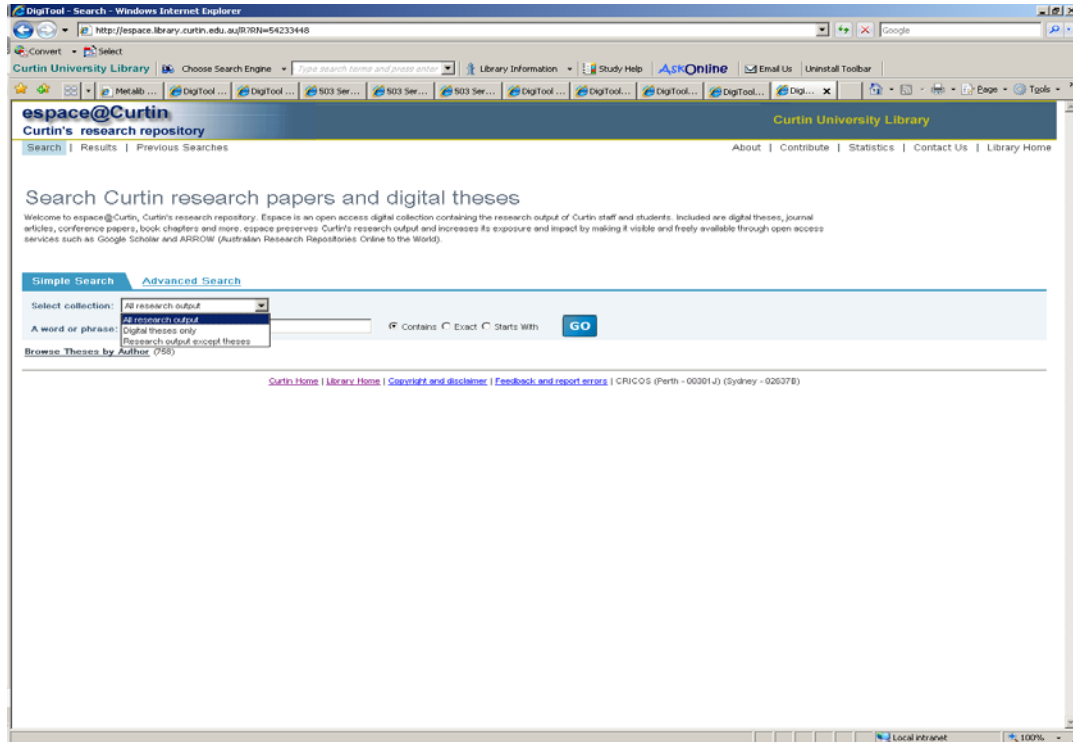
DigiTool - Search - Windows Internet Explorer

http://espace.library.curtin.edu.au/R?RN=54233448

Google

Convert Select

Curtin University Library Choose Search Engine Type search terms and press enter Library Information Study Help AskOnline Email Us Uninstall Toolbar

Metalib ... DigiTool ... DigiTool ... S03 Ser... S03 Ser... S03 Ser... DigiTool ... DigiTool... DigiTool... DigiTool... Digi... Page Tools

espace@Curtin
Curtin's research repository

Curtin University Library

Search | Results | Previous Searches

About | Contribute | Statistics | Contact Us | Library Home

Search Curtin research papers and digital theses

Welcome to espace@Curtin, Curtin's research repository. Espace is an open access digital collection containing the research output of Curtin staff and students. Included are digital theses, journal articles, conference papers, book chapters and more. espace preserves Curtin's research output and increases its exposure and impact by making it visible and freely available through open access services such as Google Scholar and ARROW (Australian Research Repositories Online to the World).

Simple Search Advanced Search

Select collection: All research output

All research output
Digital theses only
Research output except theses

A word or phrase: Contains Exact Starts With GO

Browse Theses by Author (758)

Curtin Home | Library Home | Copyright and disclaimer | Feedback and report errors | CRICOS (Perth - 00301J) (Sydney - 02637B)

Local intranet 100%